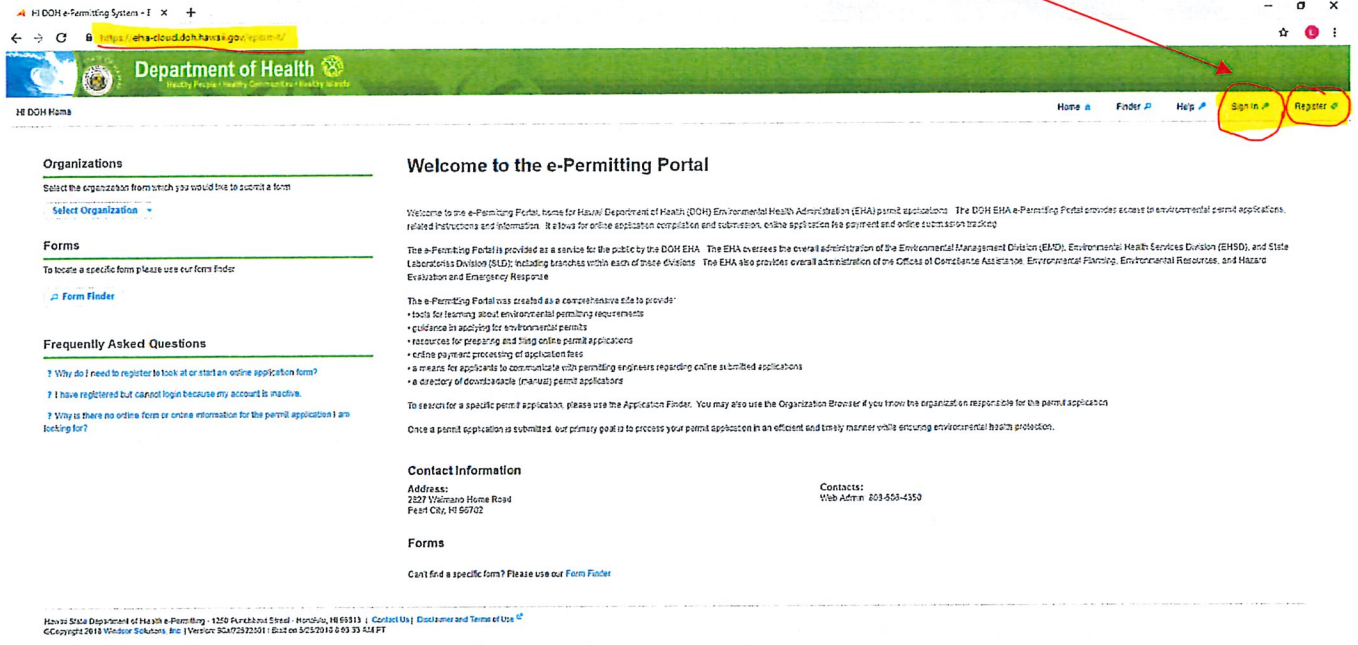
HI DOH e-Permitting System - E ×

https://eha-cloud.doh.hawaii.gov/epermit/

Department of Health
Healthy People • Healthy Communities • Healthy Islands

HI DOH Home

Home Finder Help Sign In Register

Organizations

Select the organization from which you would like to submit a form

Select Organization

Forms

To locate a specific form please use our form finder

Form Finder

Frequently Asked Questions

? Why do I need to register to look at or start an online application form?

? I have registered but cannot login because my account is inactive.

? Why is there no online form or online information for the permit application I am looking for?

Welcome to the e-Permitting Portal

Welcome to the e-Permitting Portal, home for Hawaii Department of Health (DOH) Environmental Health Administration (EHA) permit applications. The DOH EHA e-Permitting Portal provides access to environmental permit applications, related instructions and information. It allows for online application compilation and submission, online application fee payment and online submission tracking.

The e-Permitting Portal is provided as a service for the public by the DOH EHA. The EHA oversees the overall administration of the Environmental Management Division (EMD), Environmental Health Services Division (EHSD), and State Laboratories Division (SLD); including branches within each of these divisions. The EHA also provides overall administration of the Offices of Compliance Assistance, Environmental Planning, Environmental Resources, and Hazard Evaluation and Emergency Response.

The e-Permitting Portal was created as a comprehensive site to provide:
• tools for learning about environmental permitting requirements
• guidance in applying for environmental permits
• resources for preparing and filing online permit applications
• online payment processing of application fees
• a means for applicants to communicate with permitting engineers regarding online submitted applications
• a directory of downloadable (manual) permit applications

To search for a specific permit application, please use the Application Finder. You may also use the Organization Browser if you know the organization responsible for the permit application.

Once a permit application is submitted, our primary goal is to process your permit application in an efficient and timely manner while ensuring environmental health protection.

Contact Information

Address:
2827 Waimano Home Road
Pearl City, HI 96782

Contacts:
Web Admin 808-586-4350

Forms

Can't find a specific form? Please use our Form Finder

Hawaii State Department of Health e-Permitting - 1250 Punchbowl Street - Honolulu, HI 96813 | Contact Us | Disclaimer and Terms of Use
©Copyright 2018 Windsor Solutions, Inc. | Version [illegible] | Last on 5/25/2018 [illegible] AM PT